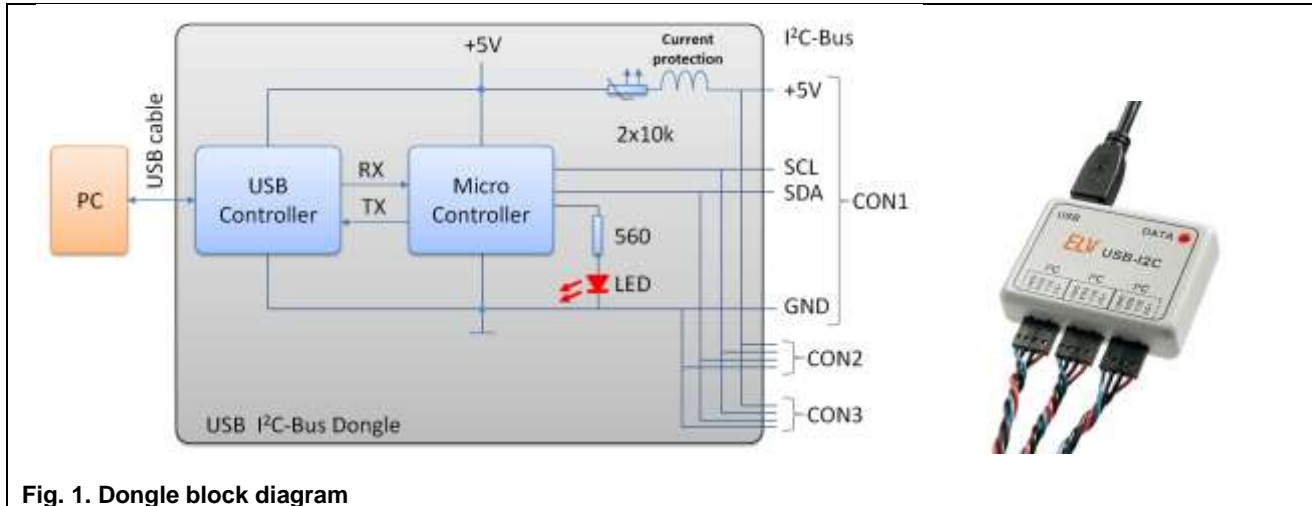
+5V

Current protection

I$^2$C-Bus

+5V

USB cable

2x10k

PC

USB Controller

RX

TX

Micro Controller

SCL

SDA

CON1

560

LED

GND

CON2

CON3

USB I$^2$C-Bus Dongle

USB

DATA

ELV USB-I2C

I²C

I²C

I²C

Fig. 1. Dongle block diagram